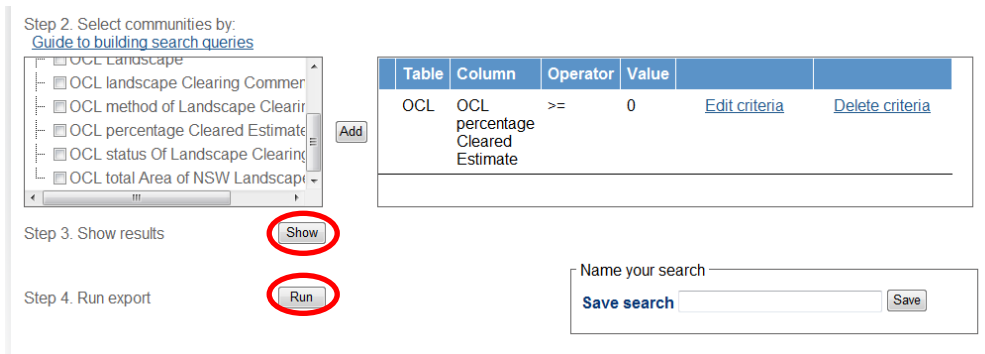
Step 2. Select communities by:
Guide to building search queries

OCL Landscape
OCL landscape Clearing Commen
OCL method of Landscape Clearin
OCL percentage Cleared Estimate
OCL status Of Landscape Clearing
OCL total Area of NSW Landscape

Add

| Table | Column | Operator | Value | | |
|---|---|---|---|---|---|
| OCL | OCL percentage Cleared Estimate | >= | 0 | Edit criteria | Delete criteria |

Step 3. Show results
Show

Step 4. Run export
Run

Name your search
Save search
Save